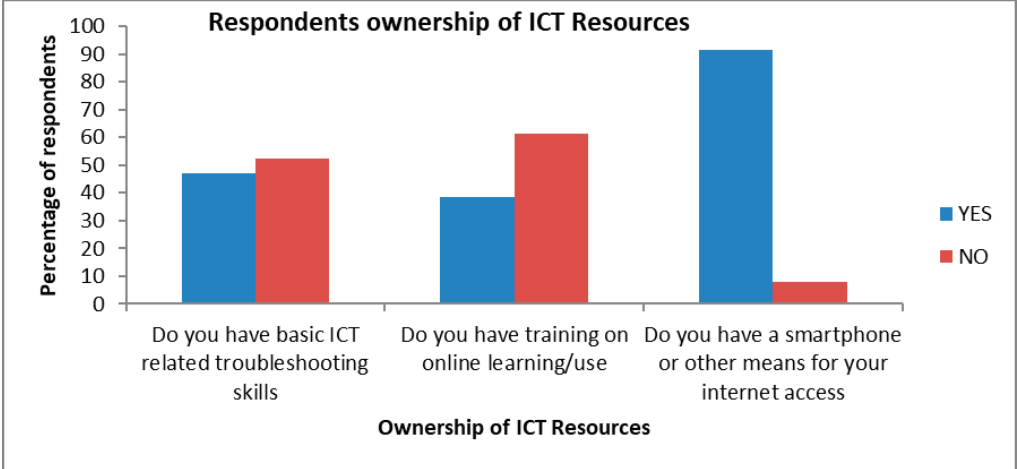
Respondents ownership of ICT Resources

Percentage of respondents

100
90
80
70
60
50
40
30
20
10
0

Do you have basic ICT related troubleshooting skills

Do you have training on online learning/use

Do you have a smartphone or other means for your internet access

Ownership of ICT Resources

YES
NO